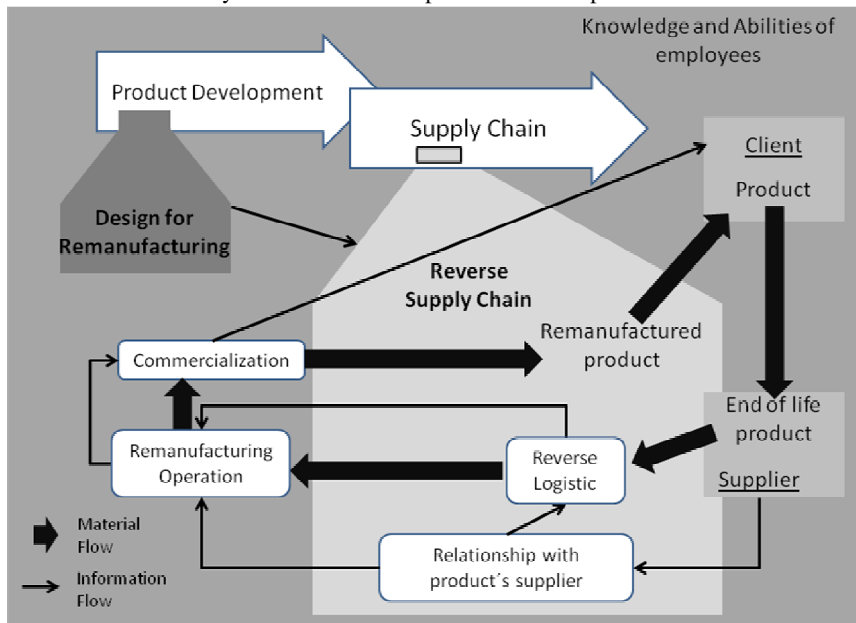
Knowledge and Abilities of employees

Product Development

Supply Chain

Client

Product

Design for Remanufacturing

Reverse Supply Chain

Remanufactured product

Commercialization

End of life product

Supplier

Remanufacturing Operation

Reverse Logistic

Material Flow

Information Flow

Relationship with product´s supplier